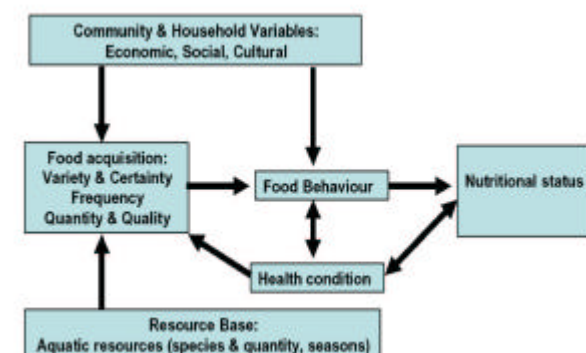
Community & Household Variables:
Economic, Social, Cultural

Food acquisition:
Variety & Certainty
Frequency
Quantity & Quality

Food Behaviour

Nutritional status

Health condition

Resource Base:
Aquatic resources (species & quantity, seasons)